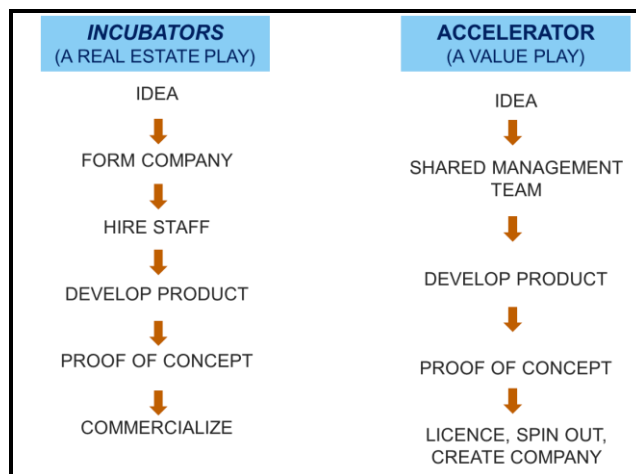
INCUBATORS
(A REAL ESTATE PLAY)

IDEA

FORM COMPANY

HIRE STAFF

DEVELOP PRODUCT

PROOF OF CONCEPT

COMMERCIALIZE

ACCELERATOR
(A VALUE PLAY)

IDEA

SHARED MANAGEMENT TEAM

DEVELOP PRODUCT

PROOF OF CONCEPT

LICENCE, SPIN OUT, CREATE COMPANY